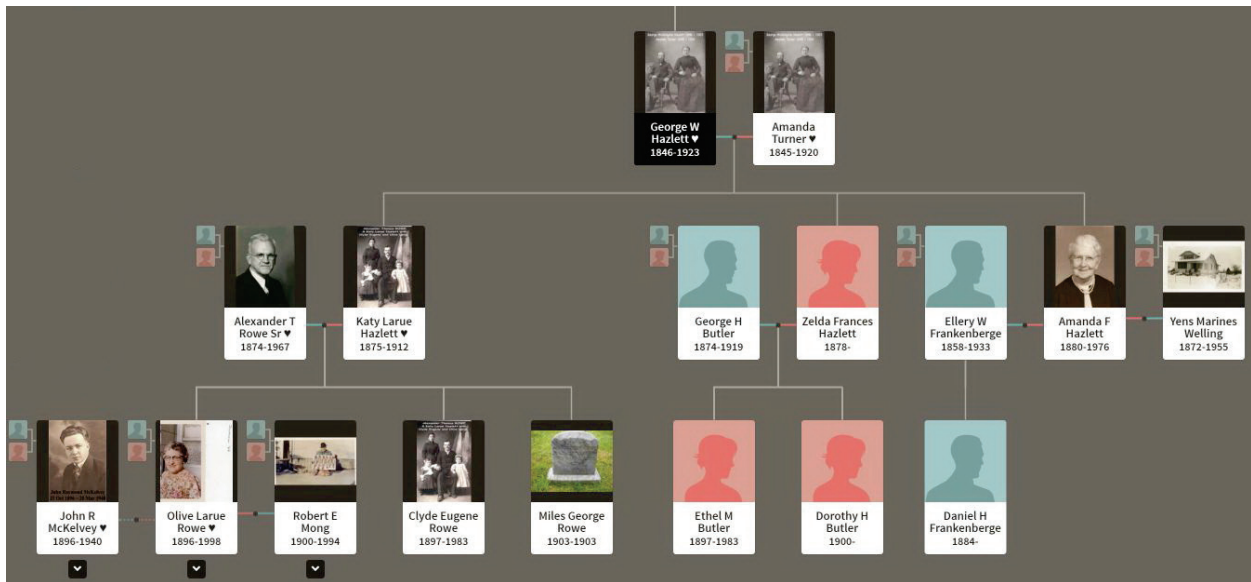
George W Hazlett ♥
1846-1923

Amanda Turner ♥
1845-1920

Alexander T Rowe Sr ♥
1874-1967

Katy Larue Hazlett ♥
1875-1912

George H Butler
1874-1919

Zelda Frances Hazlett
1878-

Ellery W Frankenberge
1858-1933

Amanda F Hazlett
1880-1976

Yens Marines Welling
1872-1955

John R McKelvey ♥
1896-1940

Olive Larue Rowe ♥
1896-1998

Robert E Mong
1900-1994

Clyde Eugene Rowe
1897-1983

Miles George Rowe
1903-1903

Ethel M Butler
1897-1983

Dorothy H Butler
1900-

Daniel H Frankenberge
1884-